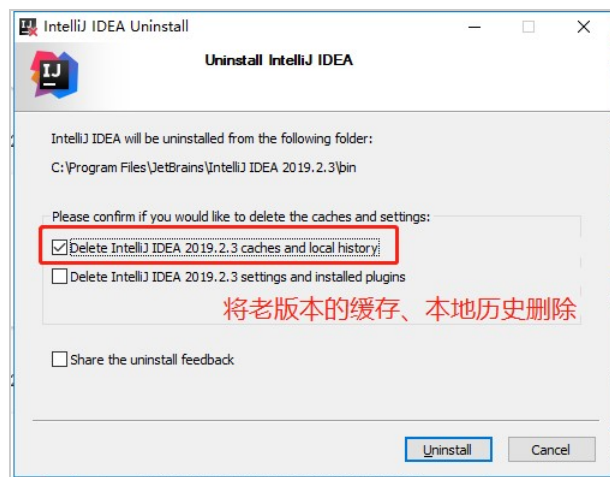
IntelliJ IDEA Uninstall

IJ

Uninstall IntelliJ IDEA

IntelliJ IDEA will be uninstalled from the following folder:

C:\Program Files\JetBrains\IntelliJ IDEA 2019.2.3\bin

Please confirm if you would like to delete the caches and settings:

Delete IntelliJ IDEA 2019.2.3 caches and local history

Delete IntelliJ IDEA 2019.2.3 settings and installed plugins

将老版本的缓存、本地历史删除

Share the uninstall feedback

Uninstall

Cancel